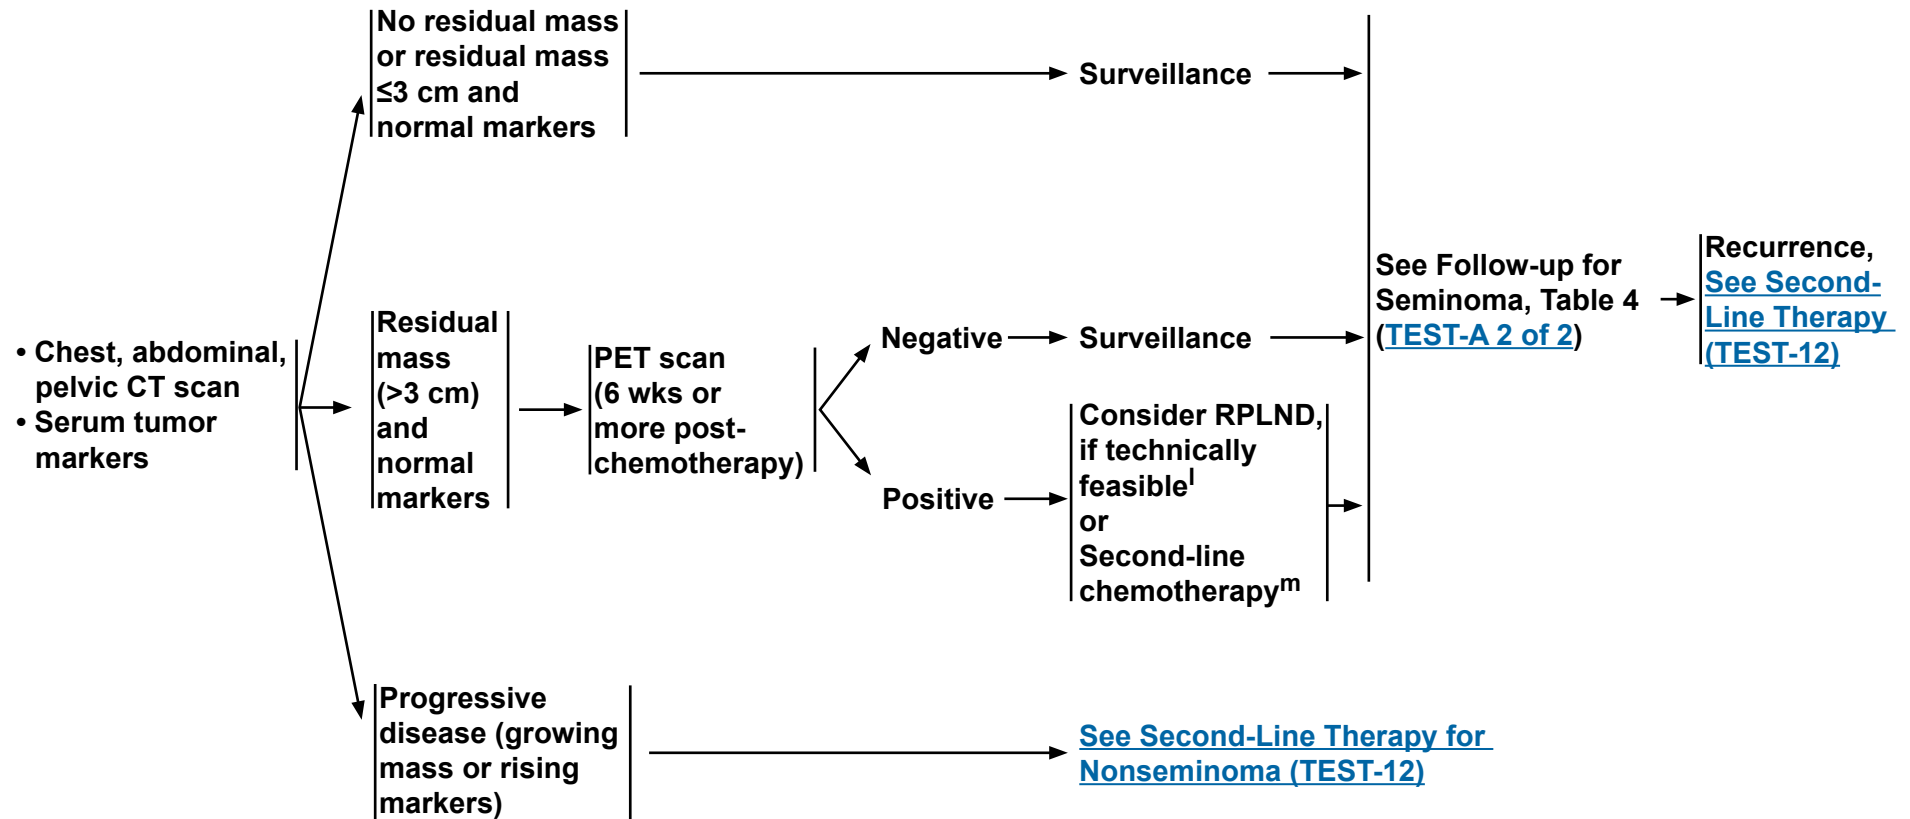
• Chest, abdominal, pelvic CT scan
• Serum tumor markers

No residual mass or residual mass ≤3 cm and normal markers

Surveillance

Residual mass (>3 cm) and normal markers

PET scan (6 wks or more post-chemotherapy)

Negative

Surveillance

Positive

Consider RPLND, if technically feasible$^{l}$
or
Second-line chemotherapy$^{m}$

See Follow-up for Seminoma, Table 4 (TEST-A 2 of 2)

Recurrence, See Second-Line Therapy (TEST-12)

Progressive disease (growing mass or rising markers)

See Second-Line Therapy for Nonseminoma (TEST-12)